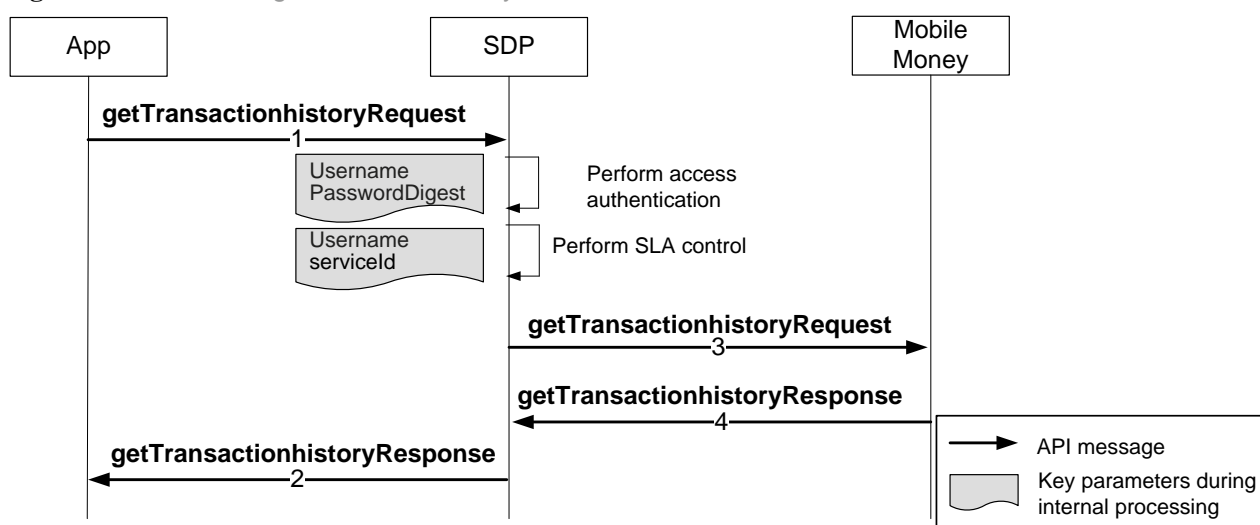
App

SDP

Mobile Money

getTransactionhistoryRequest

1

Username
PasswordDigest

Perform access authentication

Username
serviceId

Perform SLA control

getTransactionhistoryRequest

3

getTransactionhistoryResponse

4

getTransactionhistoryResponse

2

API message

Key parameters during internal processing